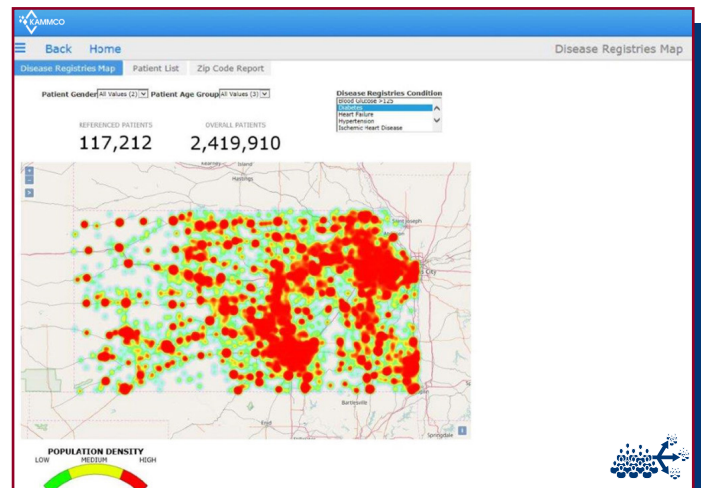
KAMMCO

Back Home

Disease Registries Map

Disease Registries Map Patient List Zip Code Report

Patient Gender All Values (2) Patient Age Group All Values (3)

Disease Registries Condition
Blood Glucose >125
Diabetes
Heart Failure
Hypertension
Ischemic Heart Disease

REFERENCED PATIENTS
117,212

OVERALL PATIENTS
2,419,910

Hastings
Saint Joseph
City
Bartlesville
Enid
Springdale

POPULATION DENSITY
LOW MEDIUM HIGH